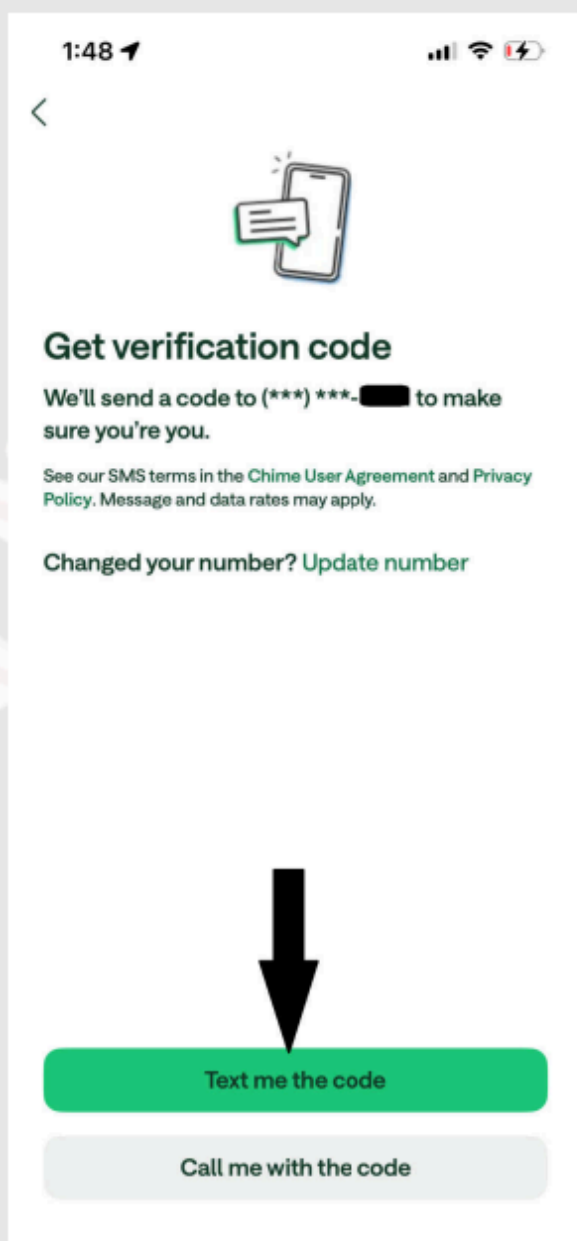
1:48

<

Get verification code

We'll send a code to (***) ***-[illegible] to make sure you're you.

See our SMS terms in the Chime User Agreement and Privacy Policy. Message and data rates may apply.

Changed your number? Update number

Text me the code

Call me with the code